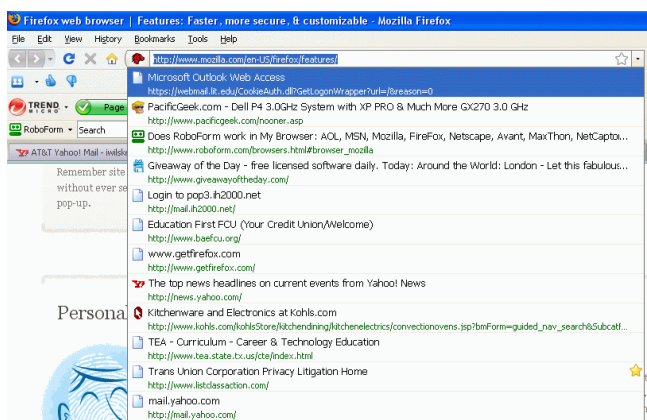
Firefox web browser | Features: Faster, more secure, & customizable - Mozilla Firefox

File Edit View History Bookmarks Tools Help

http://www.mozilla.com/en-US/firefox/features/

TREND MICRO Page

RoboForm Search

AT&T Yahoo! Mail - iwilsk

Remember site without ever se pop-up.

Persona

Microsoft Outlook Web Access
https://webmail.lit.edu/CookieAuth.dll?GetLogonWrapper?url=/&reason=0

PacificGeek.com - Dell P4 3.0GHz System with XP PRO & Much More GX270 3.0 GHz
http://www.pacificgeek.com/nooner.asp

Does RoboForm work in My Browser: AOL, MSN, Mozilla, FireFox, Netscape, Avant, MaxThon, NetCaptor...
http://www.roboform.com/browsers.html#browser_mozilla

Giveaway of the Day - free licensed software daily. Today: Around the World: London - Let this fabulous...
http://www.giveawayoftheday.com/

Login to pop3.ih2000.net
http://mail.ih2000.net/

Education First FCU (Your Credit Union/Welcome)
http://www.baefcu.org/

www.getfirefox.com
http://www.getfirefox.com/

The top news headlines on current events from Yahoo! News
http://news.yahoo.com/

Kitchenware and Electronics at Kohls.com
http://www.kohls.com/kohlsStore/kitchendining/kitchenelectrics/convectionovens.jsp?bmForm=guided_nav_search&Subcatf...

TEA - Curriculum - Career & Technology Education
http://www.tea.state.tx.us/cte/index.html

Trans Union Corporation Privacy Litigation Home
http://www.listclassaction.com/

mail.yahoo.com
http://mail.yahoo.com/